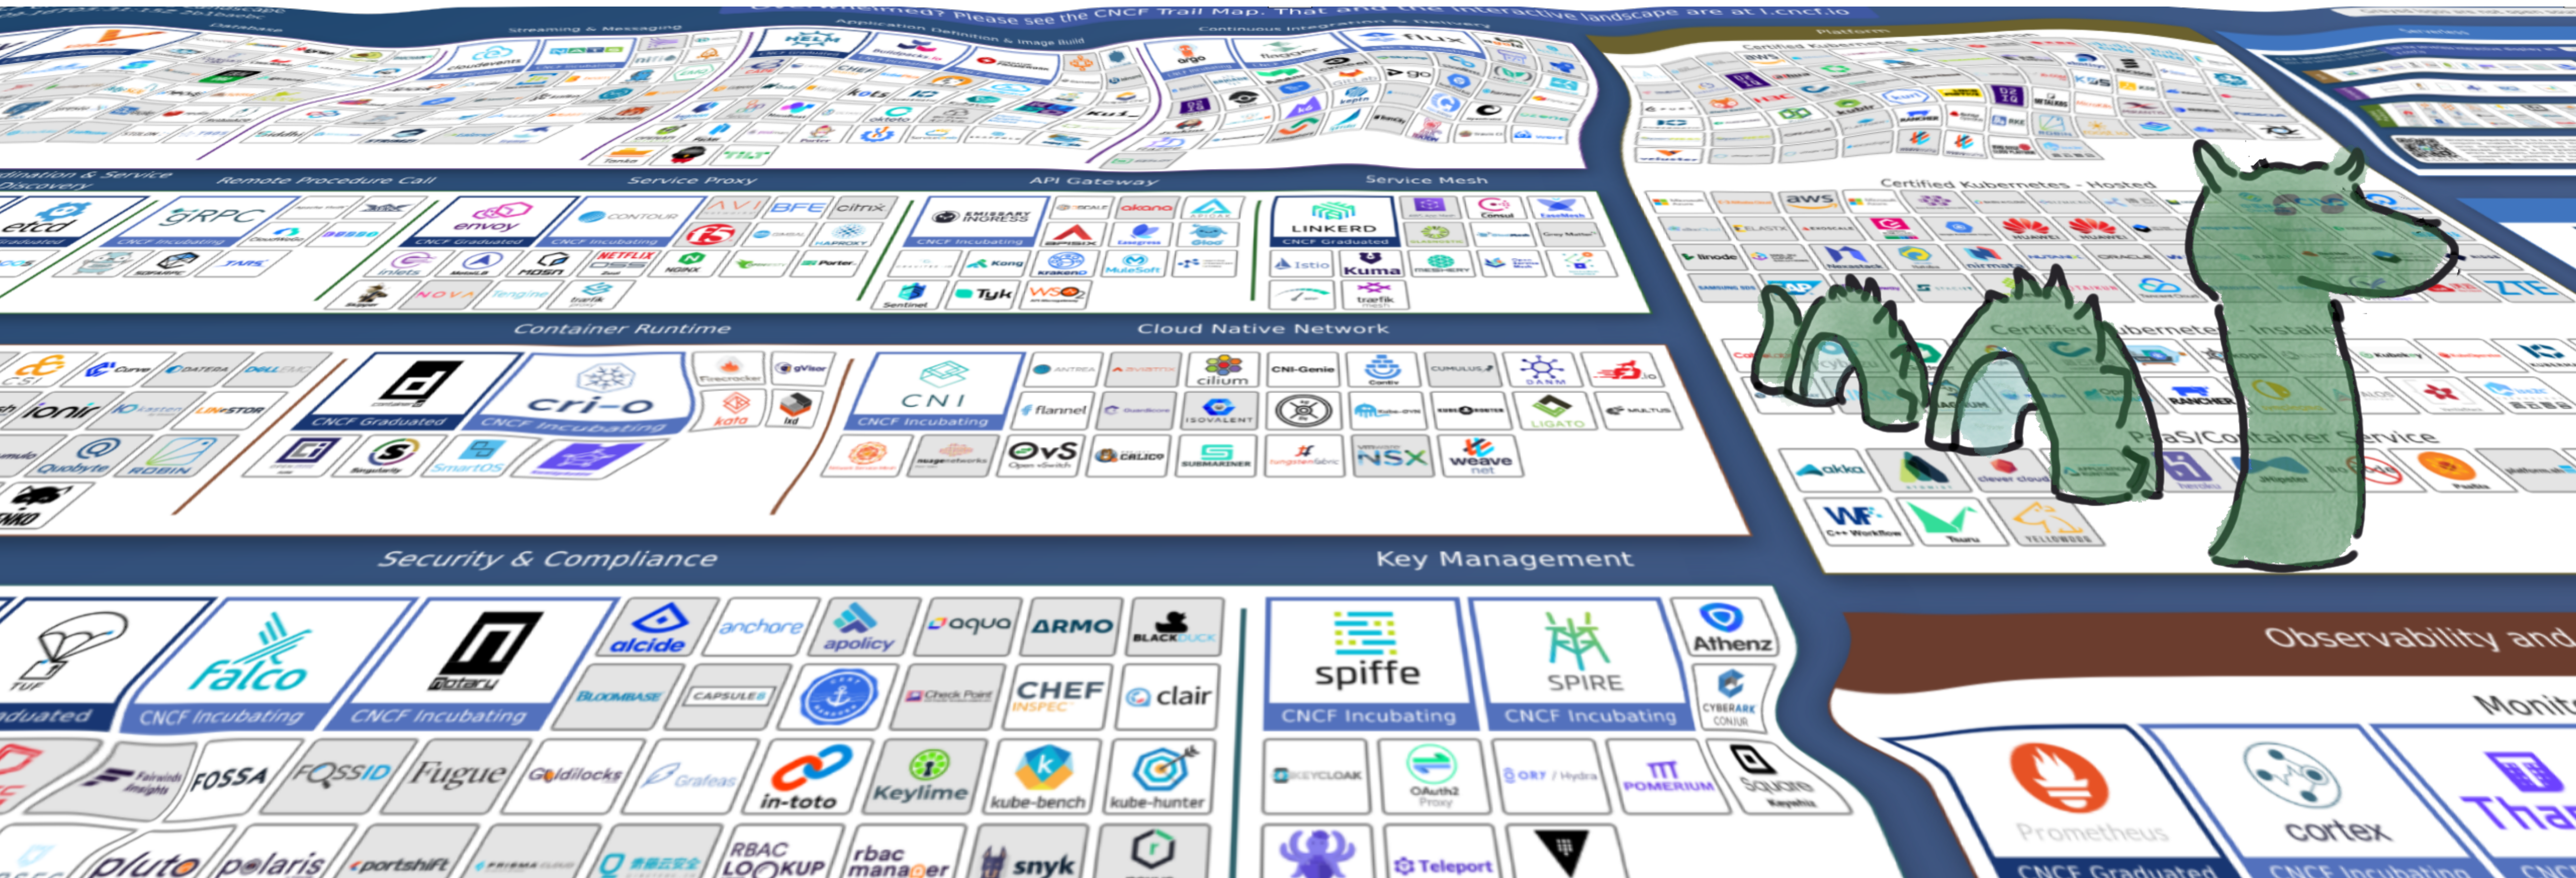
...whelmed? Please see the CNCF Trail Map. That and the interactive landscape are at l.cncf.io

Database

Streaming & Messaging

Application Definition & Image Build

Continuous Integration & Delivery

Platform

Certified Kubernetes - Distribution

Certified Kubernetes - Hosted

Certified Kubernetes - Installer

PaaS/Container Service

...dination & Service Discovery

Remote Procedure Call

Service Proxy

API Gateway

Service Mesh

etcd
CNCF Graduated

gRPC
CNCF Incubating

envoy
CNCF Graduated

CONTOUR
CNCF Incubating

AVI

BFE

citrix

EMISSARY INGRESS
CNCF Incubating

akana

LINKERD
CNCF Graduated

Consul

Istio

Kuma

MESHERY

traefik mesh

Kong

KrakenD

MuleSoft

Tyk

WSO2

Sentinel

NGINX

NETFLIX OSS

MOSN

Porter

NOVA

Tengine

traefik

Container Runtime

Cloud Native Network

CSI

Curve

DATERA

DELL EMC

ionir

LINSTOR

Quobyte

ROBIN

containerd
CNCF Graduated

cri-o
CNCF Incubating

Firecracker

gVisor

kata

lxd

Singularity

SmartOS

CNI
CNCF Incubating

ANTREA

cilium

CNI-Genie

Contiv

CUMULUS

DANM

flannel

ISOVALENT

kube-router

LIGATO

MULTUS

OvS
Open vSwitch

CALICO

SUBMARINER

tungstenfabric

NSX

weave net

akka

clever cloud

heroku

Tsuru

YELLOWDOG

Security & Compliance

Key Management

TUF
...duated

falco
CNCF Incubating

Notary
CNCF Incubating

alcide

anchore

apolicy

aqua

ARMO

BLACKDUCK

BLOOMBASE

CAPSULE

Check Point

CHEF INSPEC

clair

Fairwinds Insights

FOSSA

FOSSID

Fugue

Goldilocks

Grafeas

in-toto

Keylime

kube-bench

kube-hunter

pluto

polaris

portshift

PRISMA CLOUD

RBAC LOOKUP

rbac manager

snyk

spiffe
CNCF Incubating

SPIRE
CNCF Incubating

Athenz

CYBERARK CONJUR

KEYCLOAK

OAuth2 Proxy

ORY / Hydra

POMERIUM

Square Keywhiz

Teleport

Observability and

Monit...

Prometheus
CNCF Graduated

cortex
CNCF Incubating

Tha...
CNCF...